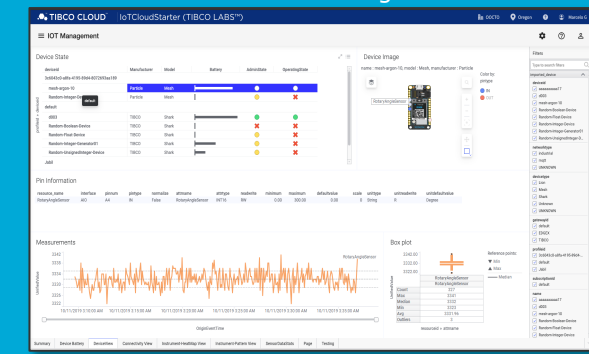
TIBCO CLOUD | IoTCloudStarter (TIBCO LABS™)

IOT Management

Device State

deviceid | Manufacturer | Model | Battery | AdminState | OperatingState

3cb042e0-a8fa-4195-80d4-8072693aa109
mesh-argon-10 | Particle | Mesh
Random-Integer-Ge... | Particle | Mesh
default
d003 | TIBCO | Shark
Random-Boolean-Device | TIBCO | Shark
Random-Float-Device | TIBCO | Shark
Random-Integer-Generator01 | TIBCO | Shark
Random-UnsignedInteger-Device | TIBCO | Shark

Device Image

name : mesh-argon-10, model : Mesh, manufacturer : Particle

RotaryAngleSensor

Color by:
pintype
IN
OUT

Pin Information

| resource_name | interface | pinnum | pintype | restricted | attrname | attrtype | readwrite | minimum | maximum | defaultvalue | scale | unittype | unitreadwrite | unitdefaultvalue |
|---|---|---|---|---|---|---|---|---|---|---|---|---|---|---|
| RotaryAngleSensor | AIO | A4 | IN | False | RotaryAngleSensor | INT16 | RW | 0.00 | 300.00 | 0.00 | 0 | String | R | Degree |

Measurements

RotaryAngleSensor

OriginEventTime

Box plot

| | RotaryAngleSensor |
|---|---|
| Count | 327 |
| Max | 3341 |
| Median | 3322 |
| Min | 3303 |
| Avg | 3321.96 |
| Outliers | 0 |

Reference points:
Min
Max
Median

measured = attrname

Filters

Summary | Device Battery | Devicelines | Connectivity View | Instrument Heatmap View | Instrument Pattern View | DeviceStateData | Page | Testing